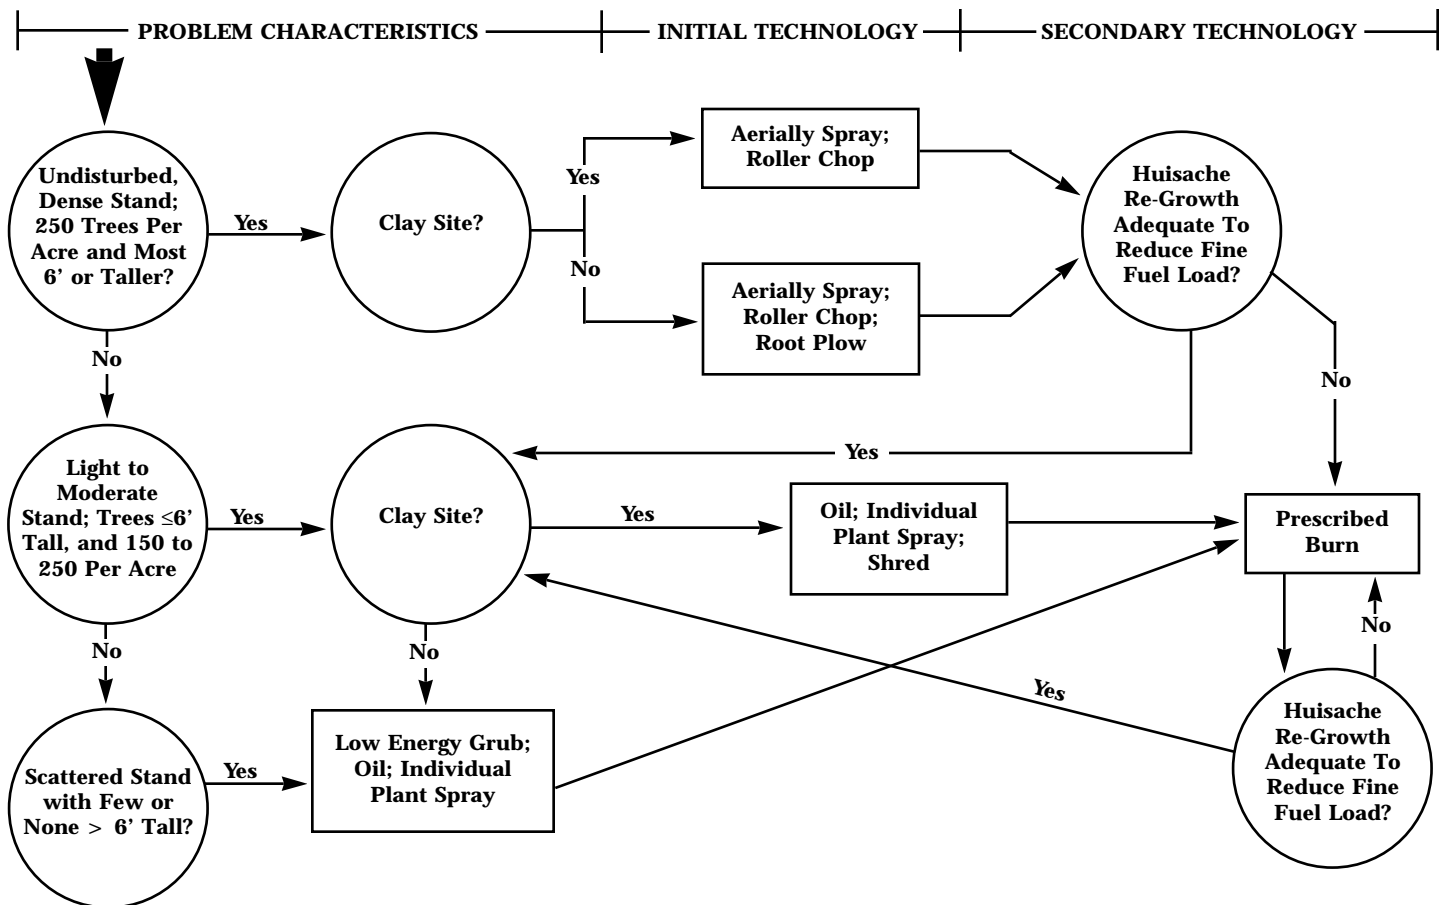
PROBLEM CHARACTERISTICS

INITIAL TECHNOLOGY

SECONDARY TECHNOLOGY

Undisturbed, Dense Stand; 250 Trees Per Acre and Most 6' or Taller?

Yes

Clay Site?

Yes

Aerially Spray; Roller Chop

No

Aerially Spray; Roller Chop; Root Plow

Huisache Re-Growth Adequate To Reduce Fine Fuel Load?

No

No

Yes

Light to Moderate Stand; Trees ≤6' Tall, and 150 to 250 Per Acre

Yes

Clay Site?

Yes

Oil; Individual Plant Spray; Shred

Prescribed Burn

No

No

No

Yes

Scattered Stand with Few or None > 6' Tall?

Yes

Low Energy Grub; Oil; Individual Plant Spray

Huisache Re-Growth Adequate To Reduce Fine Fuel Load?